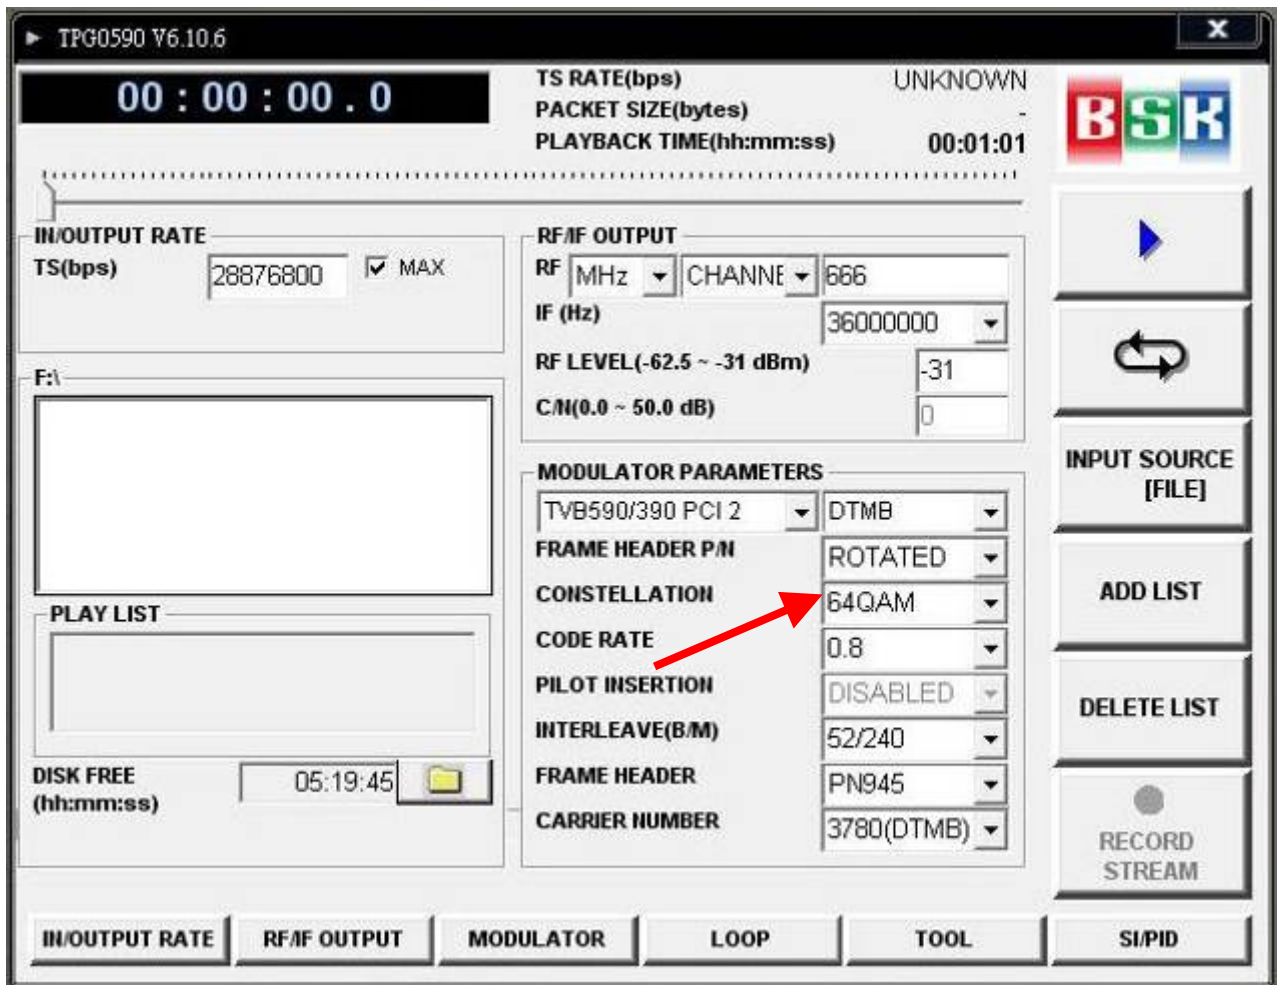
TPG0590 V6.10.6

X

00 : 00 : 00 . 0

TS RATE(bps) UNKNOWN
PACKET SIZE(bytes) -
PLAYBACK TIME(hh:mm:ss) 00:01:01

BSK

IN/OUTPUT RATE
TS(bps) 28876800 MAX

F:\

PLAY LIST

DISK FREE (hh:mm:ss) 05:19:45

RF/IF OUTPUT
RF MHz CHANNE 666
IF (Hz) 36000000
RF LEVEL(-62.5 ~ -31 dBm) -31
C/N(0.0 ~ 50.0 dB) 0

MODULATOR PARAMETERS
TVB590/390 PCI 2 DTMB
FRAME HEADER P/N ROTATED
CONSTELLATION 64QAM
CODE RATE 0.8
PILOT INSERTION DISABLED
INTERLEAVE(B/M) 52/240
FRAME HEADER PN945
CARRIER NUMBER 3780(DTMB)

INPUT SOURCE [FILE]

ADD LIST

DELETE LIST

RECORD STREAM

IN/OUTPUT RATE | RF/IF OUTPUT | MODULATOR | LOOP | TOOL | SI/PID